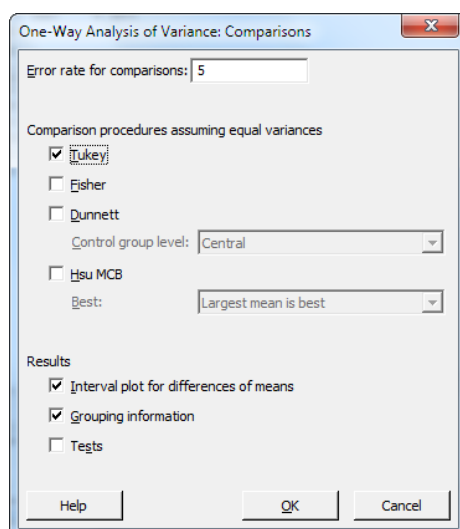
One-Way Analysis of Variance: Comparisons

Error rate for comparisons: 5

Comparison procedures assuming equal variances

Tukey

Fisher

Dunnett

Control group level: Central

Hsu MCB

Best: Largest mean is best

Results

Interval plot for differences of means

Grouping information

Tests

Help

OK

Cancel